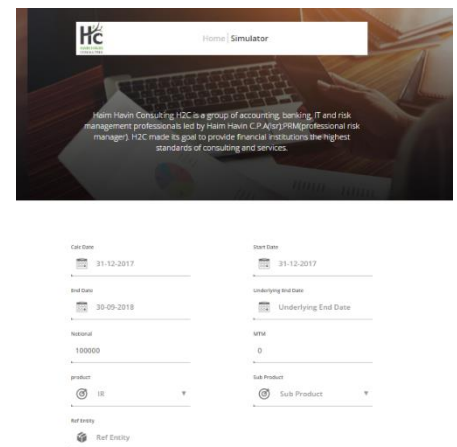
H2C
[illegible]

Home | Simulator

Haim Havin Consulting H2C is a group of accounting, banking, IT and risk management professionals led by Haim Havin C.P.A(isr),PRM(professional risk manager). H2C made its goal to provide financial institutions the highest standards of consulting and services.

Calc Date
31-12-2017

Start Date
31-12-2017

End Date
30-09-2018

Underlying End Date
Underlying End Date

Notional
100000

MTM
0

product
IR

Sub Product
Sub Product

Ref Entity
Ref Entity